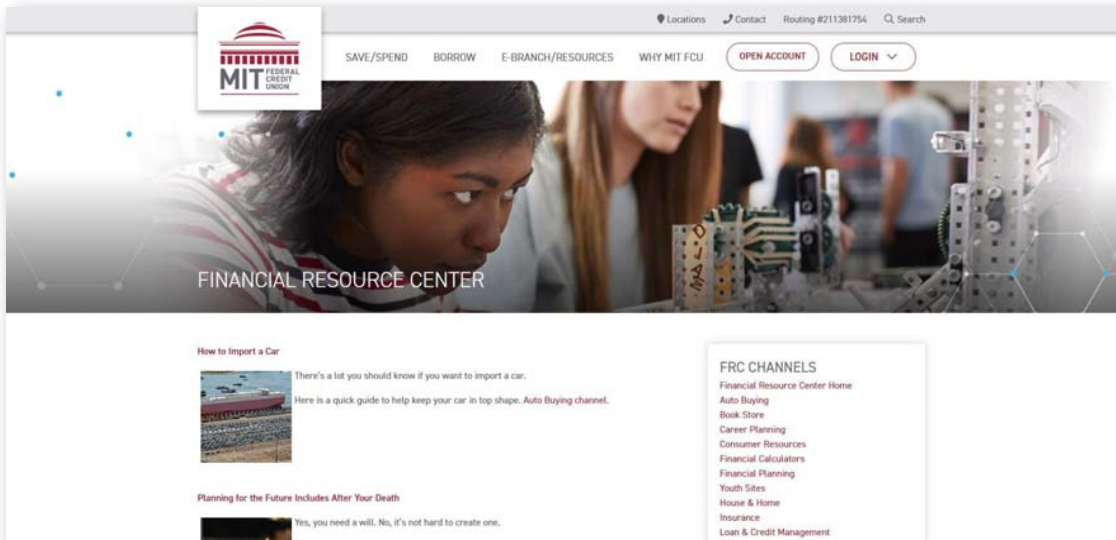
Locations Contact Routing #211381754 Search

MIT FEDERAL CREDIT UNION

SAVE/SPEND BORROW E-BRANCH/RESOURCES WHY MIT FCU OPEN ACCOUNT LOGIN

FINANCIAL RESOURCE CENTER

How to Import a Car

There's a lot you should know if you want to import a car.

Here is a quick guide to help keep your car in top shape. Auto Buying channel.

Planning for the Future Includes After Your Death

Yes, you need a will. No, it's not hard to create one.

FRC CHANNELS
Financial Resource Center Home
Auto Buying
Book Store
Career Planning
Consumer Resources
Financial Calculators
Financial Planning
Youth Sites
House & Home
Insurance
Loan & Credit Management